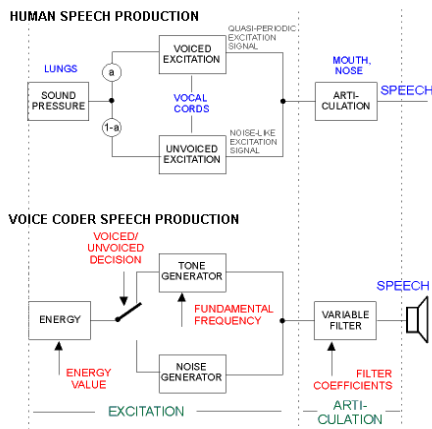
HUMAN SPEECH PRODUCTION

LUNGS

SOUND PRESSURE

a

1-a

VOICED EXCITATION

QUASI-PERIODIC EXCITATION SIGNAL

VOCAL CORDS

UNVOICED EXCITATION

NOISE-LIKE EXCITATION SIGNAL

MOUTH, NOSE

ARTI-CULATION

SPEECH

VOICE CODER SPEECH PRODUCTION

VOICED/ UNVOICED DECISION

ENERGY

TONE GENERATOR

FUNDAMENTAL FREQUENCY

NOISE GENERATOR

ENERGY VALUE

VARIABLE FILTER

SPEECH

FILTER COEFFICIENTS

EXCITATION

ARTI-CULATION